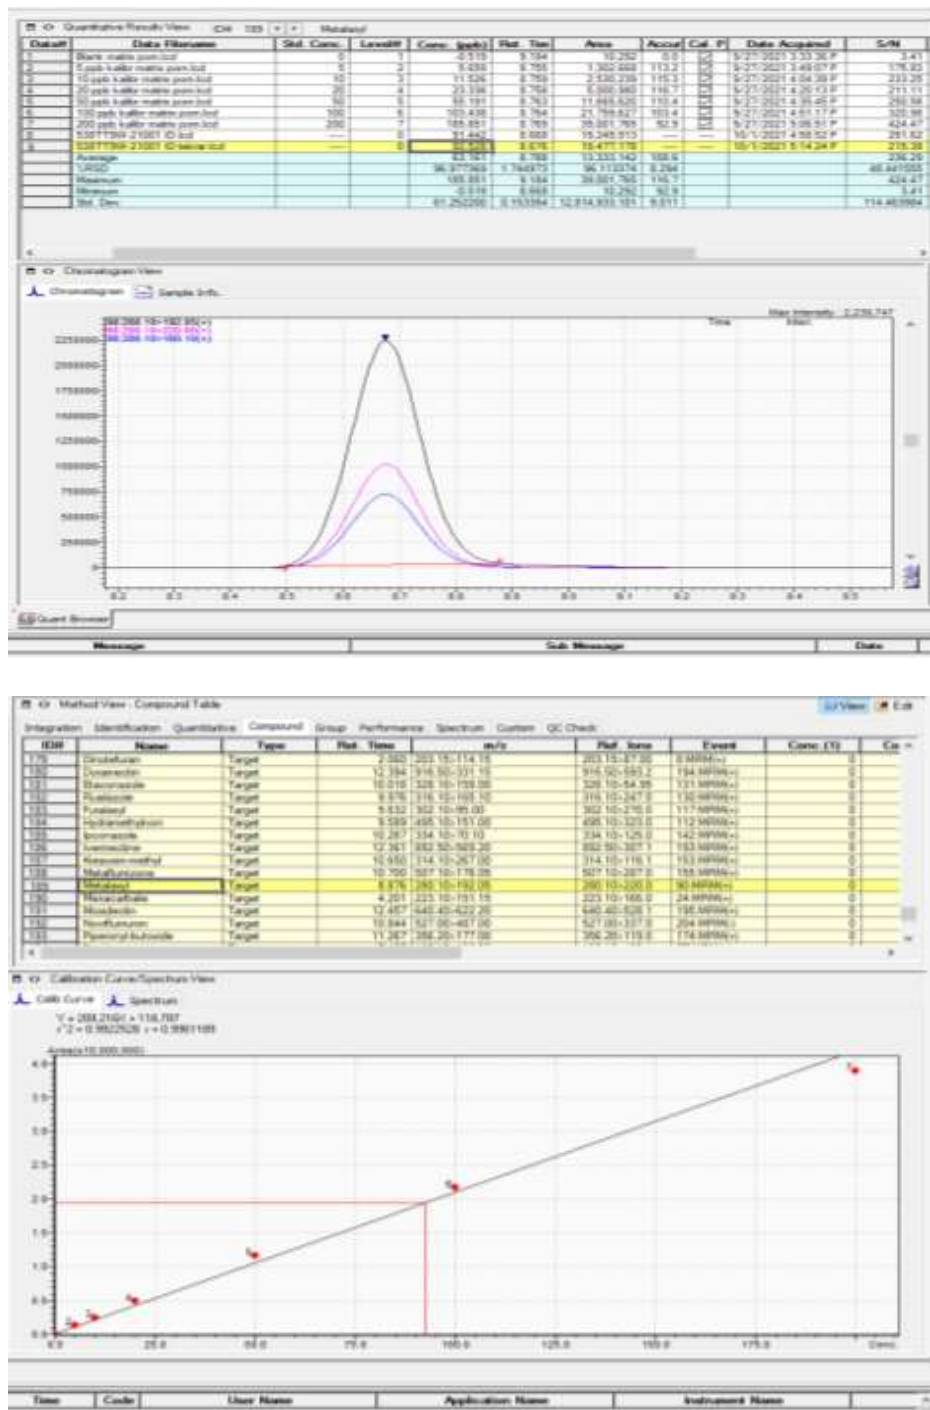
Quantitative Results View  ID# 189  Metalaxyl

| Data# | Data Filename | Std. Conc. | Level# | Conc. (ppb) | Ret. Time | Area | Accur. | Cal. P | Date Acquired | S/N |
|---|---|---|---|---|---|---|---|---|---|---|
| 1 | Blank matrix pom.lcd | 0 | 1 | -0.519 | 8.784 | 10.292 | 0.0 | | 9/27/2021 3:33:36 P | 3.41 |
| 2 | 5 ppb kalibr matrix pom.lcd | 5 | 2 | 5.659 | 8.765 | 1,302,668 | 113.2 | | 9/27/2021 3:49:07 P | 176.92 |
| 3 | 10 ppb kalibr matrix pom.lcd | 10 | 3 | 11.526 | 8.769 | 2,530,239 | 115.3 | | 9/27/2021 4:04:39 P | 233.25 |
| 4 | 20 ppb kalibr matrix pom.lcd | 20 | 4 | 23.336 | 8.764 | 5,000,960 | 116.7 | | 9/27/2021 4:20:13 P | 211.11 |
| 5 | 50 ppb kalibr matrix pom.lcd | 50 | 5 | 55.191 | 8.763 | 11,665,620 | 110.4 | | 9/27/2021 4:35:45 P | 280.58 |
| 6 | 100 ppb kalibr matrix pom.lcd | 100 | 6 | 103.438 | 8.764 | 21,799,621 | 103.4 | | 9/27/2021 4:51:17 P | 320.86 |
| 7 | 200 ppb kalibr matrix pom.lcd | 200 | 7 | 185.851 | 8.765 | 39,001,765 | 92.9 | | 9/27/2021 5:06:51 P | 424.47 |
| 8 | 5397T59-21001 ID.lcd | | 0 | 73.442 | 8.668 | 15,248,913 | | | 10/1/2021 4:58:52 P | 261.52 |
| 9 | 5397T59-21001 ID-lescar.lcd | | 0 | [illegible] | 8.676 | 15,477,178 | | | 10/1/2021 5:14:24 P | 215.38 |
| | Average | | | 52.161 | 8.768 | 13,333,142 | 108.6 | | | 236.29 |
| | %RSD | | | 96.377065 | 1.764973 | 96.113374 | 8.284 | | | 48.441555 |
| | Maximum | | | 185.851 | 8.784 | 39,001,765 | 116.7 | | | 424.47 |
| | Minimum | | | -0.519 | 8.668 | 10.292 | 92.9 | | | 3.41 |
| | Std. Dev. | | | 61.252200 | 0.153384 | 12,814,933.101 | 9.011 | | | 114.463984 |

Chromatogram View
Chromatogram  Sample Info.
Max Intensity: 2,258,747
280.286 10>192.05(+)
280.286 10>220.05(+)
280.286 10>160.10(+)
Time  Mark
2250000
2000000
1750000
1500000
1250000
1000000
750000
500000
250000
0
8.2 8.3 8.4 8.5 8.6 8.7 8.8 8.9 9.0 9.1 9.2 9.3 9.4 9.5
Quant Browser
Message  Sub Message  Date

Method View - Compound Table  View  Edit
Integration  Identification  Quantitative  Compound  Group  Performance  Spectrum  Custom  QC Check

| ID# | Name | Type | Ret. Time | m/z | Ref. Ions | Event | Conc (1) | Co |
|---|---|---|---|---|---|---|---|---|
| 179 | Dinotefuran | Target | 2.082 | 203.15>114.15 | 203.15>87.00 | 8 MRM(+) | 0 | |
| 180 | Doramectin | Target | 12.394 | 916.50>331.15 | 916.50>593.2 | 194 MRM(+) | 0 | |
| 181 | Etaconazole | Target | 10.016 | 328.10>159.00 | 328.10>54.95 | 131 MRM(+) | 0 | |
| 182 | Flutriafol | Target | 8.676 | 316.10>165.10 | 316.10>247.0 | 130 MRM(+) | 0 | |
| 183 | Furalaxyl | Target | 8.632 | 302.10>95.00 | 302.10>270.0 | 117 MRM(+) | 0 | |
| 184 | Hydramethylnon | Target | 9.589 | 495.10>151.00 | 495.10>323.0 | 112 MRM(+) | 0 | |
| 185 | Ipconazole | Target | 10.267 | 334.10>70.10 | 334.10>125.0 | 142 MRM(+) | 0 | |
| 186 | Ivermectine | Target | 12.361 | 892.50>569.20 | 892.50>307.1 | 193 MRM(+) | 0 | |
| 187 | Kresoxim-methyl | Target | 10.650 | 314.10>267.00 | 314.10>116.1 | 153 MRM(+) | 0 | |
| 188 | Metaflumizone | Target | 10.760 | 507.10>178.05 | 507.10>287.0 | 158 MRM(+) | 0 | |
| 189 | Metalaxyl | Target | 8.676 | 280.10>192.05 | 280.10>220.0 | 90 MRM(+) | 0 | |
| 190 | Mexacarbate | Target | 4.201 | 223.10>151.15 | 223.10>166.0 | 24 MRM(+) | 0 | |
| 191 | Moxidectin | Target | 12.457 | 640.40>622.20 | 640.40>528.1 | 195 MRM(+) | 0 | |
| 192 | Novifluron | Target | 10.944 | 527.00>487.00 | 527.00>337.0 | 204 MRM(+) | 0 | |
| 193 | Piperonyl-butoxide | Target | 11.267 | 356.20>177.00 | 356.20>119.0 | 174 MRM(+) | 0 | |

Calibration Curve/Spectrum View
Calib Curve  Spectrum
Y = 209.2160X + 116.797
r^2 = 0.9922526  r = 0.9961189
Area(x10,000,000)
4.0
3.5
3.0
2.5
2.0
1.5
1.0
0.5
0.0
0.0 25.0 50.0 75.0 100.0 125.0 150.0 175.0 Conc.

Time  Code  User Name  Application Name  Instrument Name